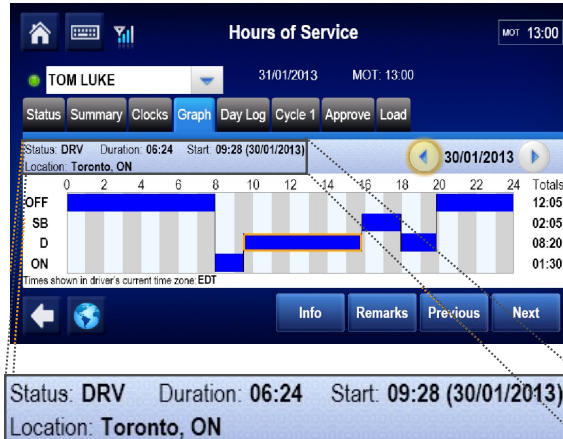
Hours of Service

MOT 13:00

TOM LUKE

31/01/2013 MOT: 13:00

Status Summary Clocks Graph Day Log Cycle 1 Approve Load

Status: DRV Duration: 06:24 Start: 09:28 (30/01/2013)
Location: Toronto, ON

30/01/2013

| | 0 | 2 | 4 | 6 | 8 | 10 | 12 | 14 | 16 | 18 | 20 | 22 | 24 | Totals |
|---|---|---|---|---|---|---|---|---|---|---|---|---|---|---|
| OFF | | | | | | | | | | | | | | 12:05 |
| SB | | | | | | | | | | | | | | 02:05 |
| D | | | | | | | | | | | | | | 08:20 |
| ON | | | | | | | | | | | | | | 01:30 |

Times shown in driver's current time zone: EDT

Info Remarks Previous Next

Status: DRV Duration: 06:24 Start: 09:28 (30/01/2013)
Location: Toronto, ON